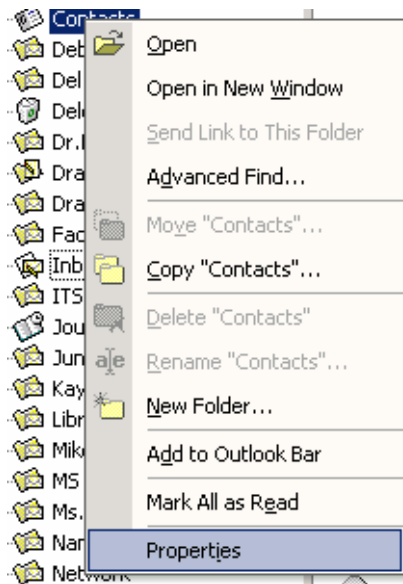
Contacts
Deb
Del
Dele
Dr.I
Dra
Dra
Fac
Inb
ITS
Jou
Jun
Kay
Libr
Mik
MS
Ms.
Nar
Network

Open
Open in New Window
Send Link to This Folder
Advanced Find...
Move "Contacts"...
Copy "Contacts"...
Delete "Contacts"
Rename "Contacts"...
New Folder...
Add to Outlook Bar
Mark All as Read
Properties